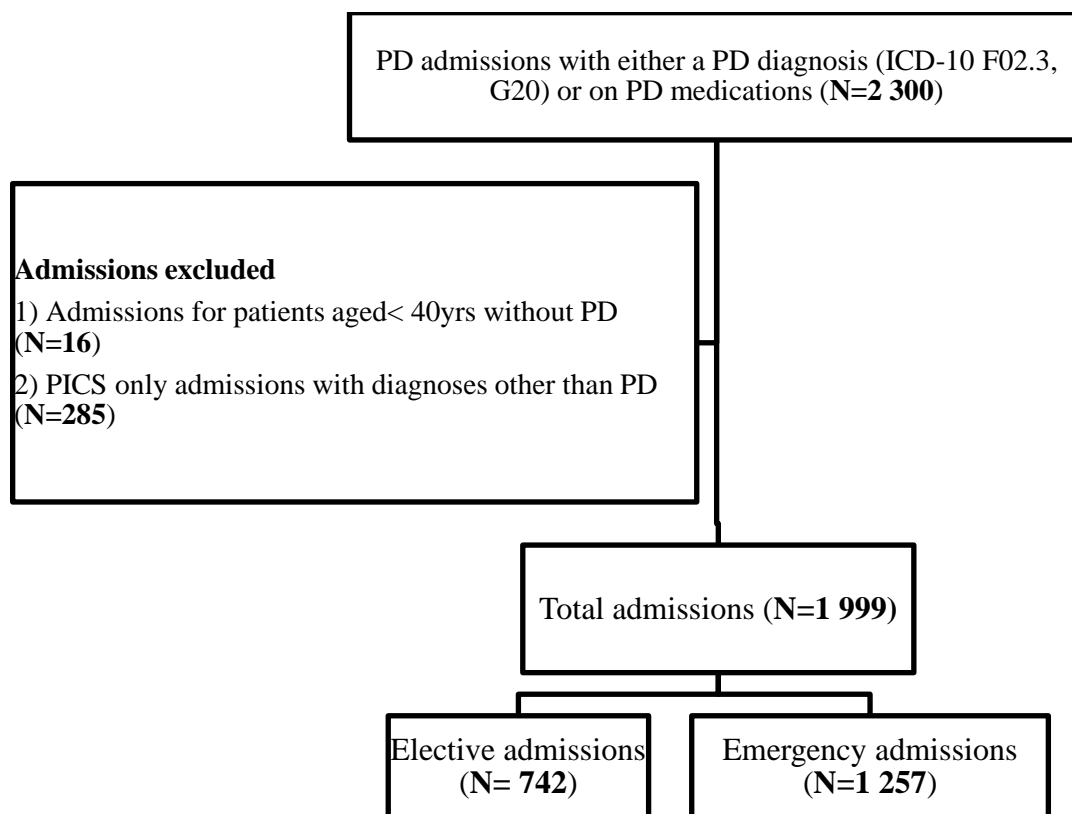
PD admissions with either a PD diagnosis (ICD-10 F02.3, G20) or on PD medications (N=2 300)

Admissions excluded

1) Admissions for patients aged< 40yrs without PD (N=16)

2) PICS only admissions with diagnoses other than PD (N=285)

Total admissions (N=1 999)

Elective admissions (N= 742)

Emergency admissions (N=1 257)